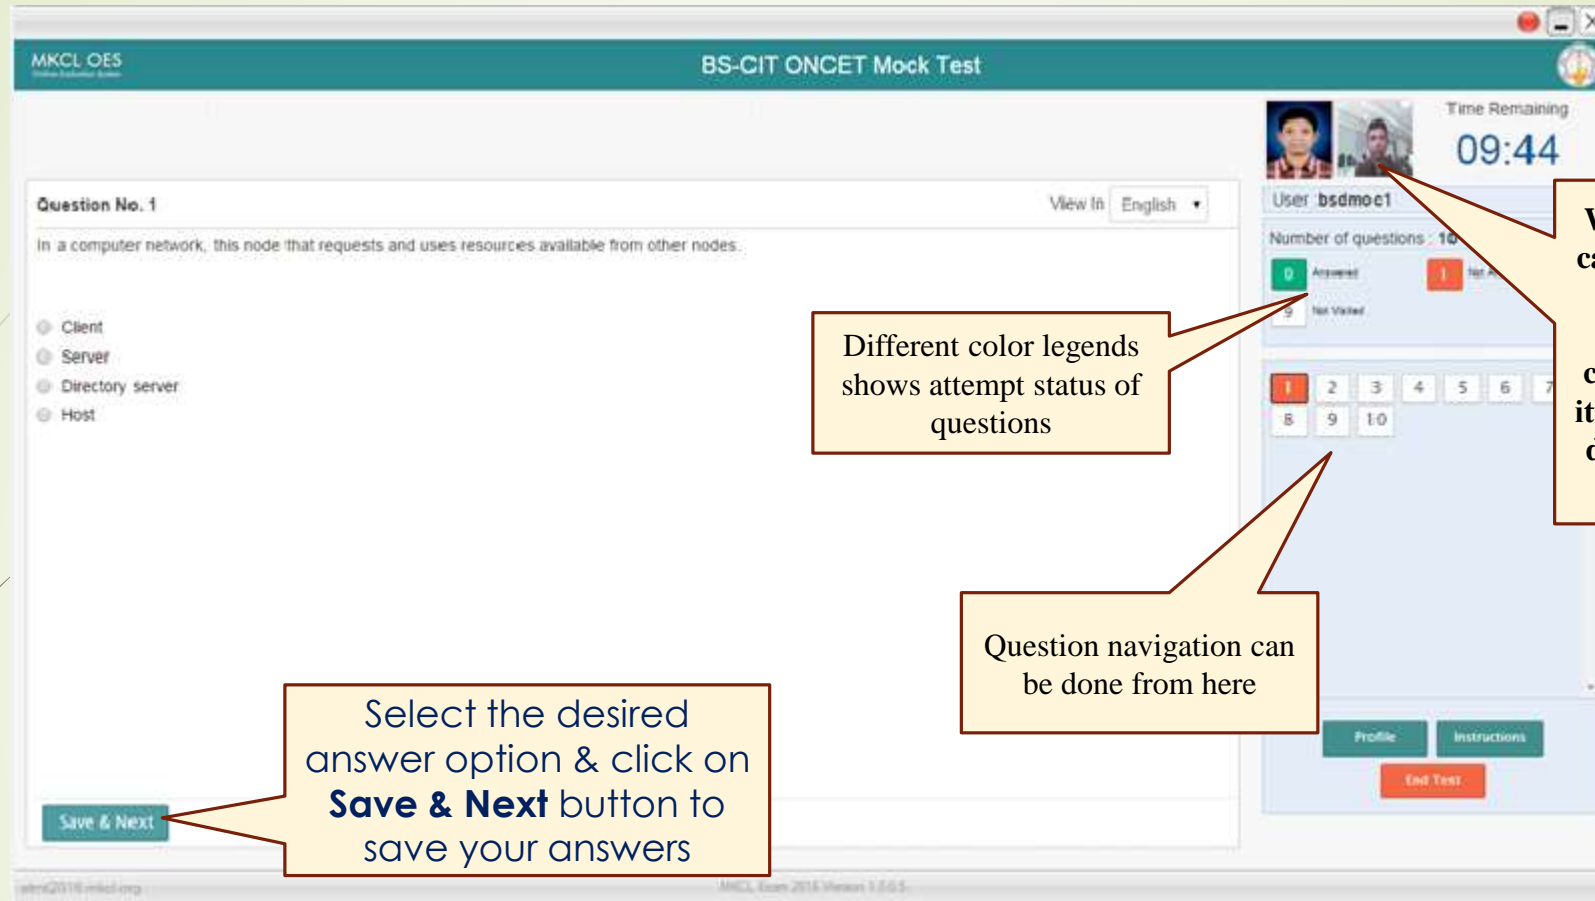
MKCL OES

BS-CIT ONCET Mock Test

Time Remaining

09:44

User bsdmoc1

Question No. 1

View In English

In a computer network, this node that requests and uses resources available from other nodes.

Client

Server

Directory server

Host

Number of questions : 10

0 Answered

1 Not A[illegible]

9 Not Visited

| 1 | 2 | 3 | 4 | 5 | 6 | 7 |
|---|---|---|---|---|---|---|
| 8 | 9 | 10 | | | | |

Different color legends shows attempt status of questions

Question navigation can be done from here

V ca c it d

Profile

Instructions

End Test

Select the desired answer option & click on **Save & Next** button to save your answers

Save & Next

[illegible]

MKCL Exam 2015 Version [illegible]